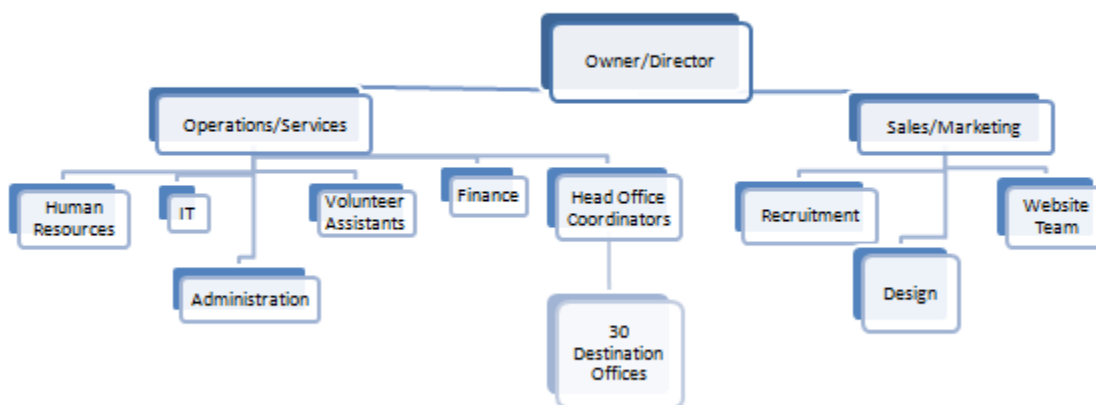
Owner/Director

Operations/Services

Sales/Marketing

Human Resources

IT

Volunteer Assistants

Finance

Head Office Coordinators

Administration

30 Destination Offices

Recruitment

Website Team

Design